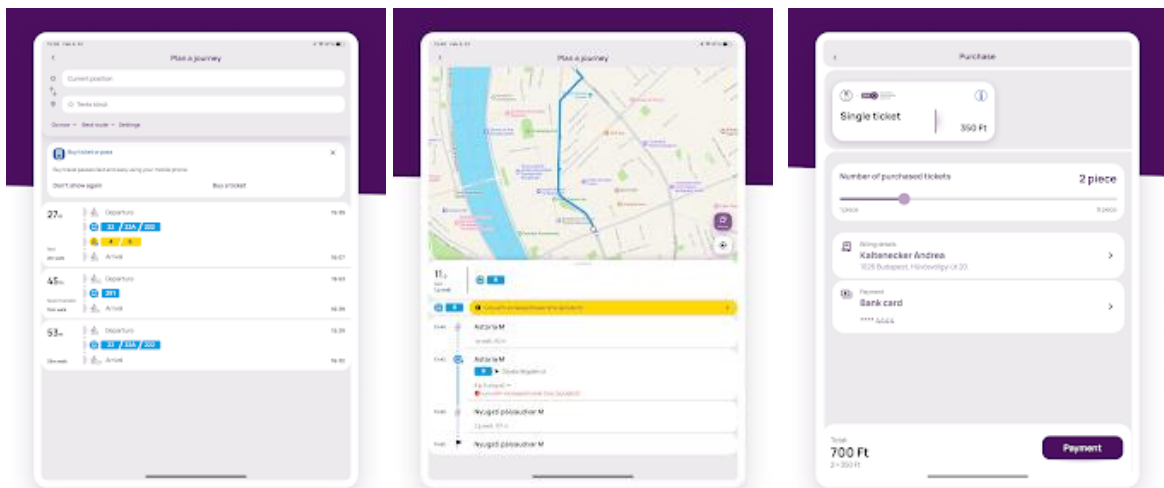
Plan a journey

Current position

Tenke körút

Options Best route Settings

Buy ticket or pass

Don't show again

Buy a ticket

27 min

Departure

16:35

33 33A 233

Arrival

16:57

45 min

Departure

16:43

291

Arrival

16:38

53 min

Departure

16:35

33 33A 233

Arrival

16:53

Plan a journey

11

Astoria M

Astoria M

Nyugati pályaudvar M

Nyugati pályaudvar M

Purchase

Single ticket

350 Ft

Number of purchased tickets

2 piece

Billing details

Kaltenecker Andrea

Payment

Bank card

**** 4444

Total

700 Ft

2 × 350 Ft

Payment